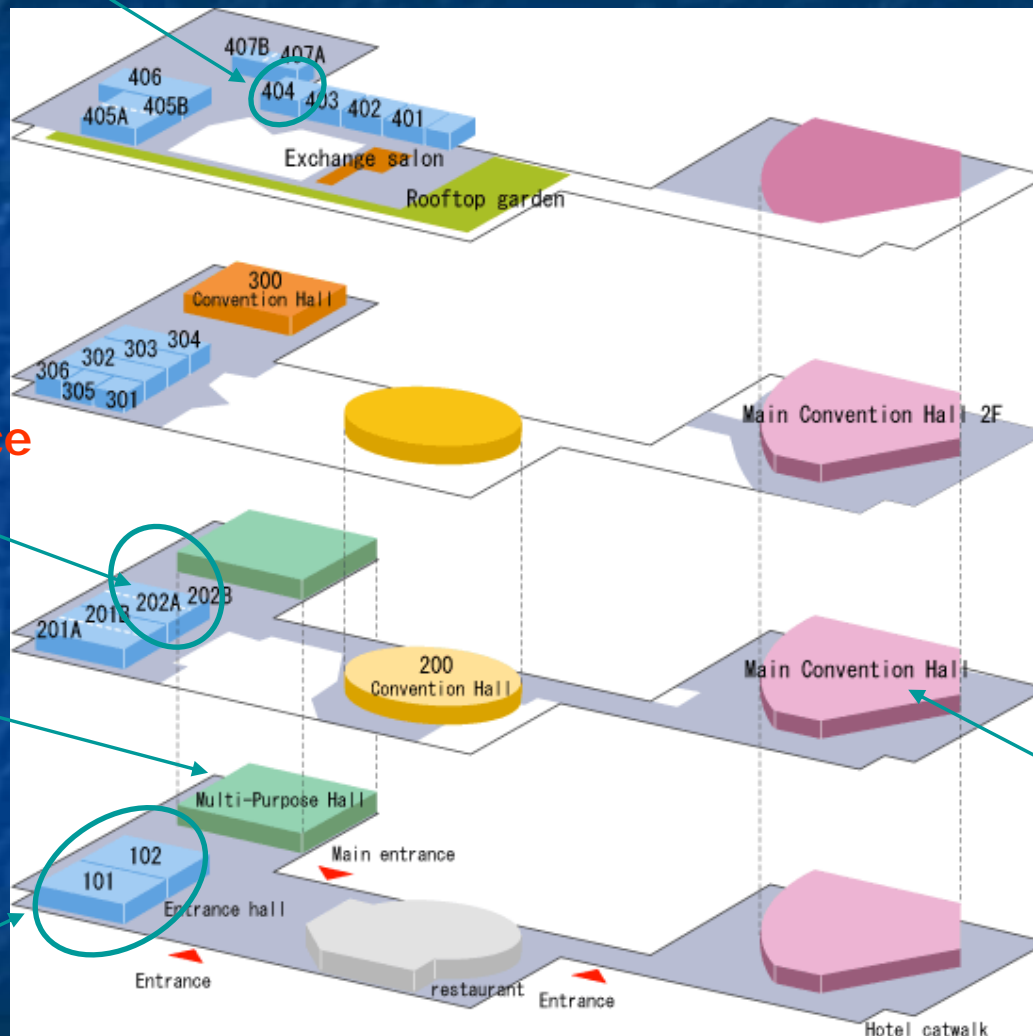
407B
407A
406
405A
405B
404
403
402
401
Exchange salon
Rooftop garden
300
Convention Hall
304
303
302
306
305
301
e
Main Convention Hall 2F
202A
202B
201A
201B
200
Convention Hall
Main Convention Hall
Multi-Purpose Hall
Main entrance
102
101
Entrance hall
Entrance
restaurant
Entrance
Hotel catwalk